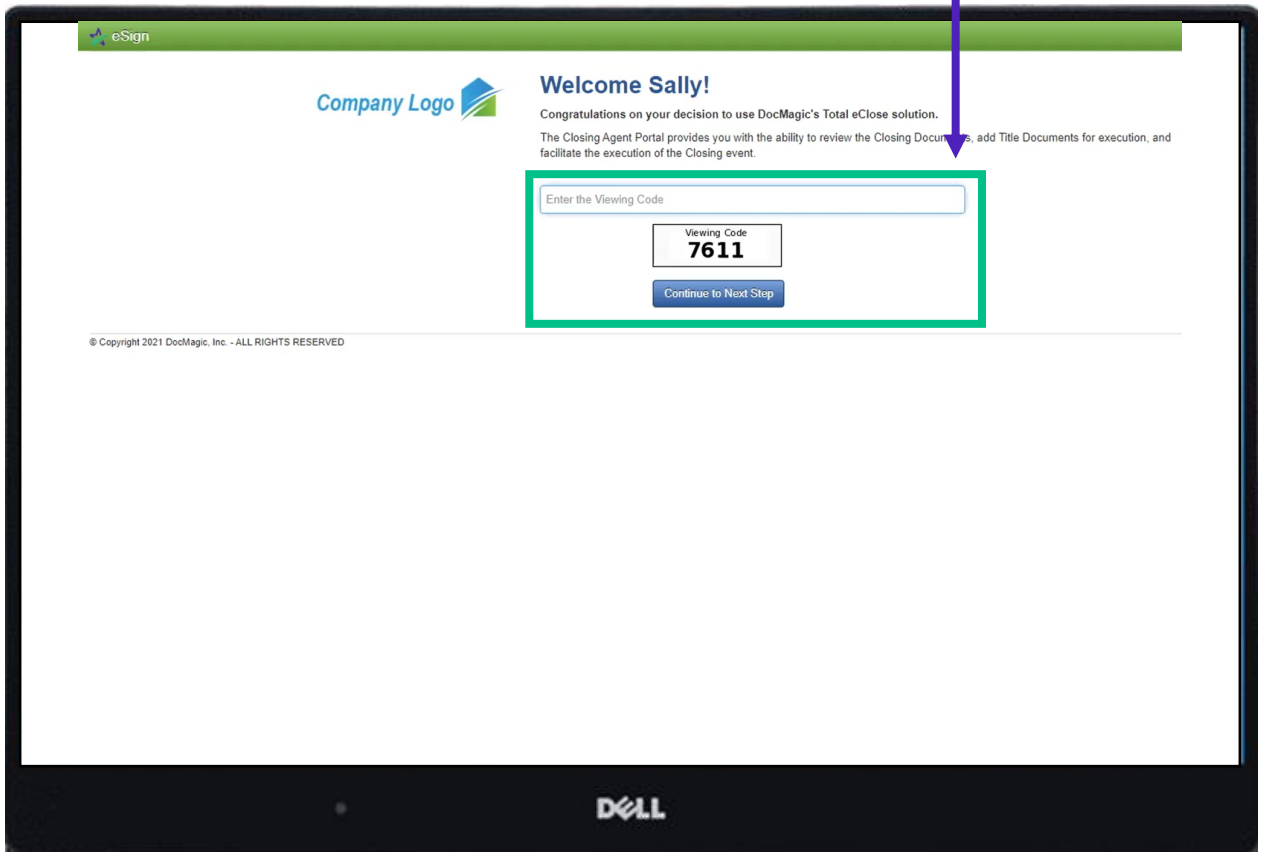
eSign

Company Logo

Welcome Sally!

Congratulations on your decision to use DocMagic's Total eClose solution.

The Closing Agent Portal provides you with the ability to review the Closing Docum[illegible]s, add Title Documents for execution, and facilitate the execution of the Closing event.

Enter the Viewing Code

Viewing Code
7611

Continue to Next Step

© Copyright 2021 DocMagic, Inc. - ALL RIGHTS RESERVED

DELL